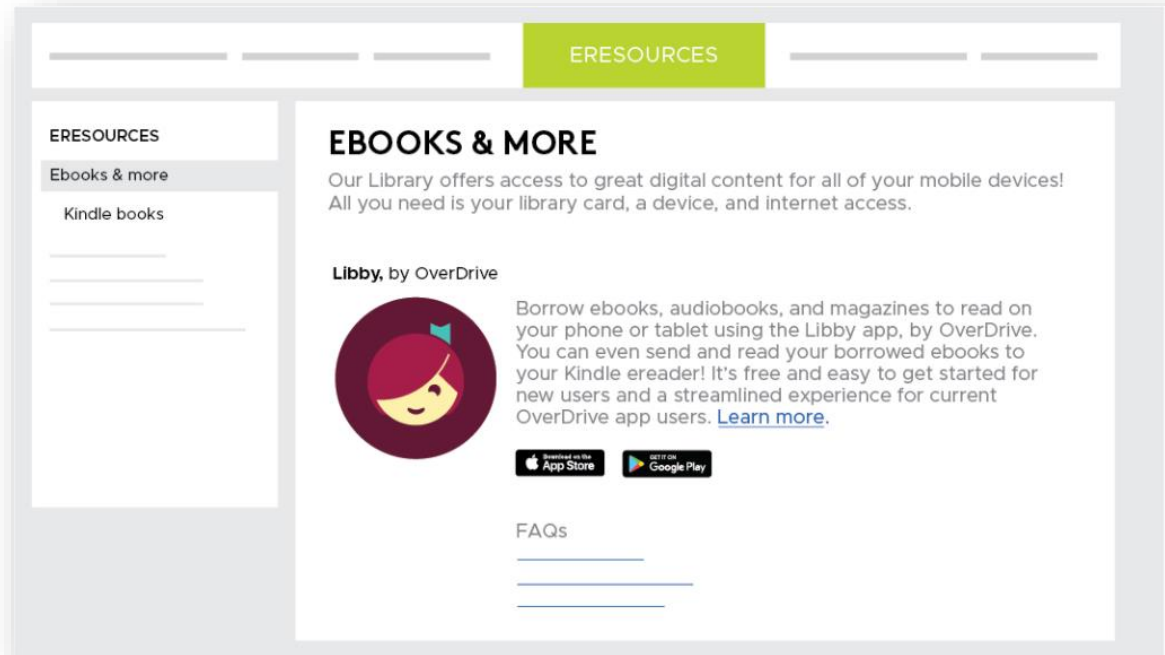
ERESOURCES

ERESOURCES
Ebooks & more
Kindle books

EBOOKS & MORE
Our Library offers access to great digital content for all of your mobile devices! All you need is your library card, a device, and internet access.

**Libby,** by OverDrive

Borrow ebooks, audiobooks, and magazines to read on your phone or tablet using the Libby app, by OverDrive. You can even send and read your borrowed ebooks to your Kindle ereader! It's free and easy to get started for new users and a streamlined experience for current OverDrive app users. Learn more.

Download on the App Store
GET IT ON Google Play

FAQs